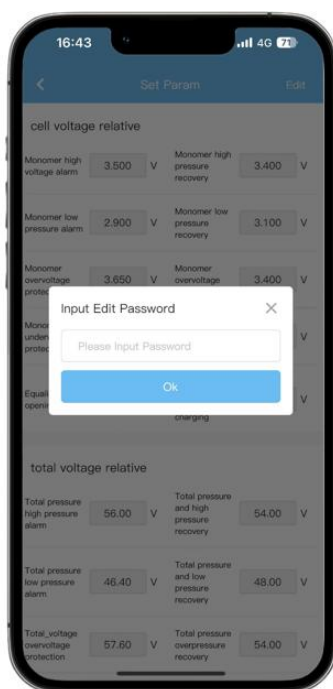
16:43 4G 71

<

Set Param

Edit

cell voltage relative

Monomer high voltage alarm 3.500 V

Monomer high pressure recovery 3.400 V

Monomer low pressure alarm 2.900 V

Monomer low pressure recovery 3.100 V

Monomer overvoltage protec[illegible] 3.650 V

Monomer overvoltage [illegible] 3.400 V

Monor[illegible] under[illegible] protec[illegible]

Equal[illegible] openi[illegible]

charging

Input Edit Password

×

Please Input Password

Ok

total voltage relative

Total pressure high pressure alarm 56.00 V

Total pressure and high pressure recovery 54.00 V

Total pressure low pressure alarm 46.40 V

Total pressure and low pressure recovery 48.00 V

Total_voltage overvoltage protection 57.60 V

Total pressure overpressure recovery 54.00 V